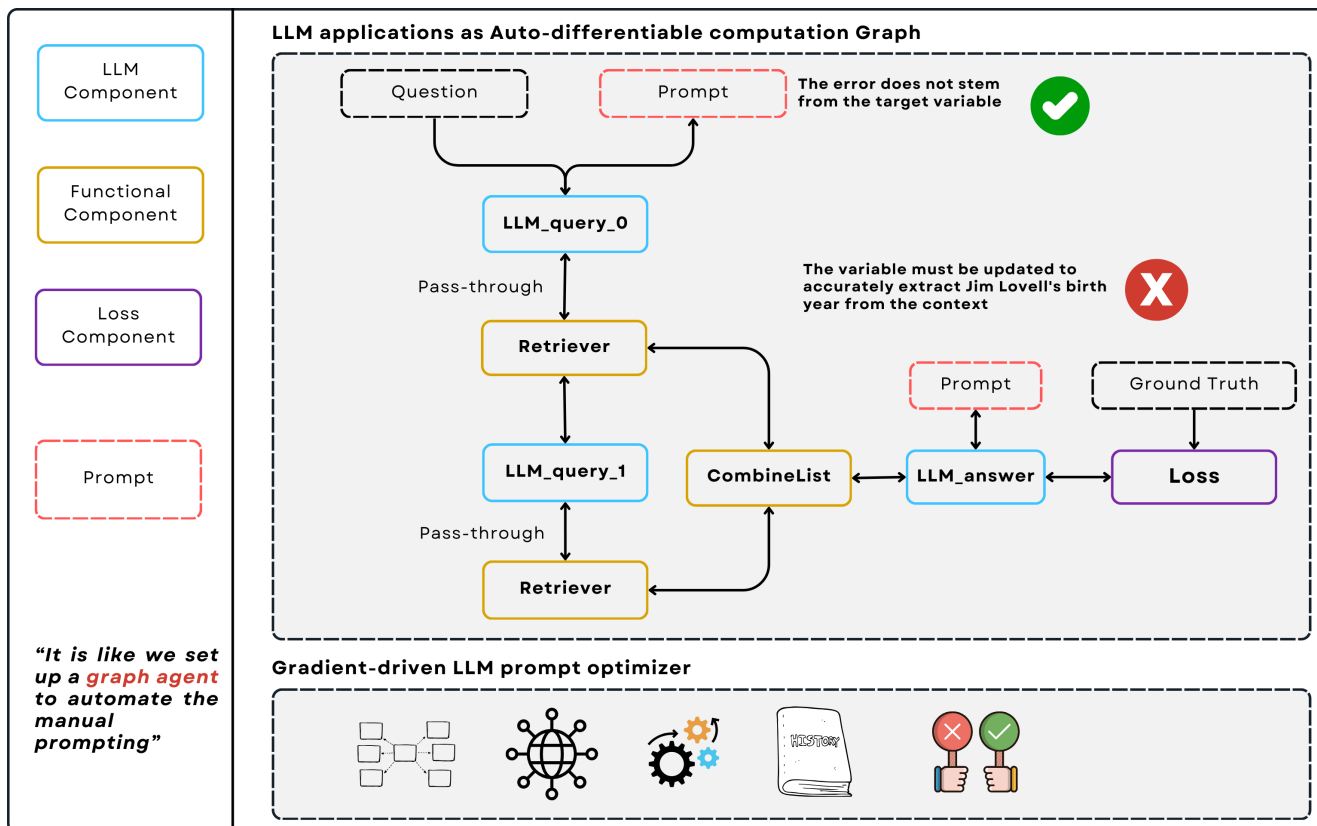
LLM Component

Functional Component

Loss Component

Prompt

“It is like we set up a graph agent to automate the manual prompting”

LLM applications as Auto-differentiable computation Graph

Question

Prompt

The error does not stem from the target variable

LLM_query_0

Pass-through

The variable must be updated to accurately extract Jim Lovell's birth year from the context

Retriever

Prompt

Ground Truth

LLM_query_1

CombineList

LLM_answer

Loss

Pass-through

Retriever

Gradient-driven LLM prompt optimizer

HISTORY